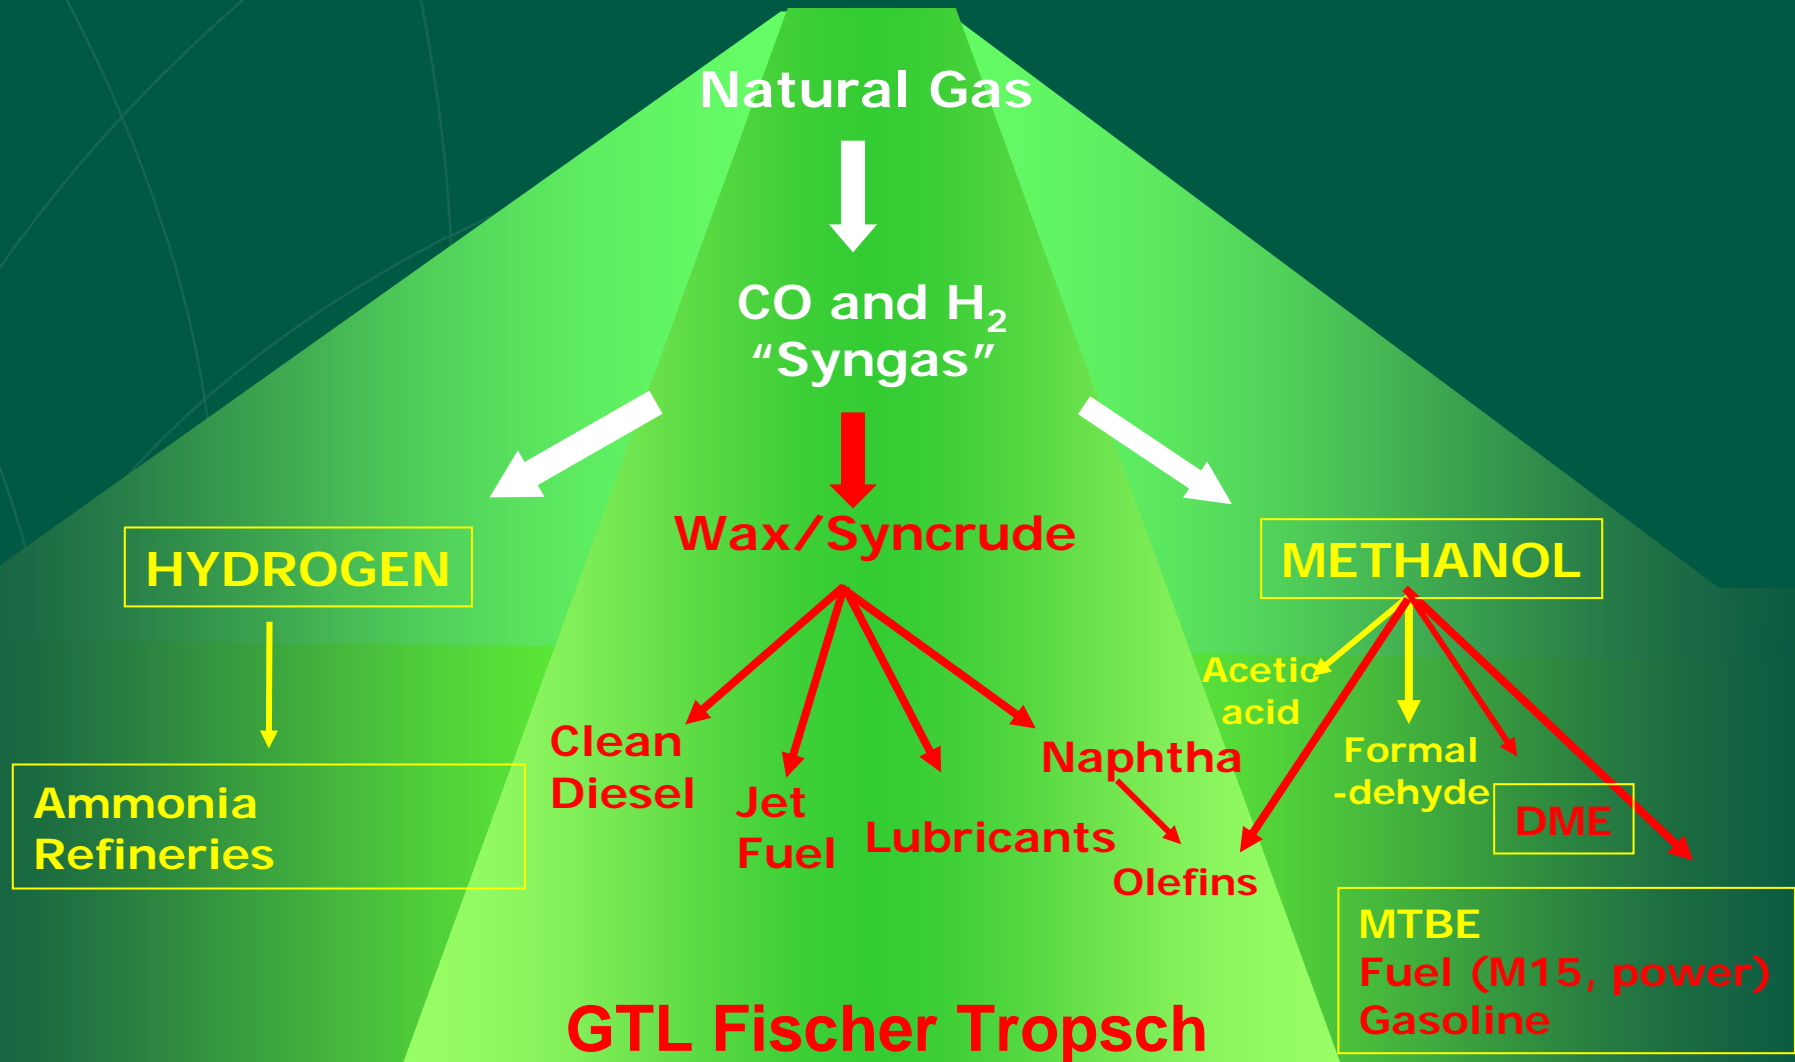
Natural Gas

CO and $H_2$
“Syngas”

HYDROGEN

Wax/Syncrude

METHANOL

Ammonia
Refineries

Clean
Diesel

Jet
Fuel

Lubricants

Naphtha

Olefins

Acetic
acid

Formal
-dehyde

DME

MTBE
Fuel (M15, power)
Gasoline

GTL Fischer Tropsch